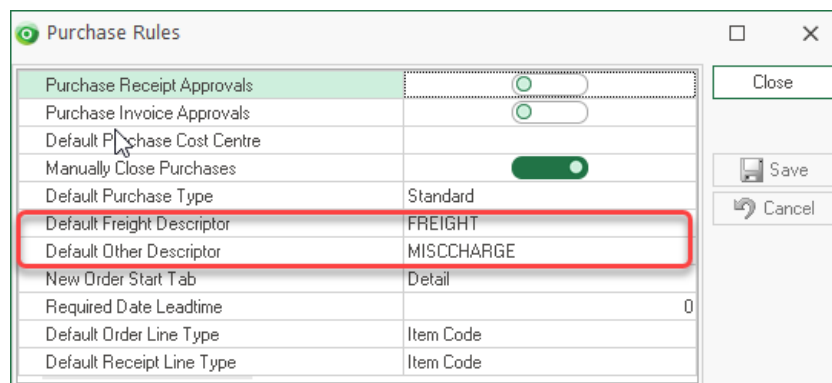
Purchase Rules

| | |
|---|---|
| Purchase Receipt Approvals | |
| Purchase Invoice Approvals | |
| Default Purchase Cost Centre | |
| Manually Close Purchases | |
| Default Purchase Type | Standard |
| Default Freight Descriptor | FREIGHT |
| Default Other Descriptor | MISCCHARGE |
| New Order Start Tab | Detail |
| Required Date Leadtime | 0 |
| Default Order Line Type | Item Code |
| Default Receipt Line Type | Item Code |

Close

Save

Cancel